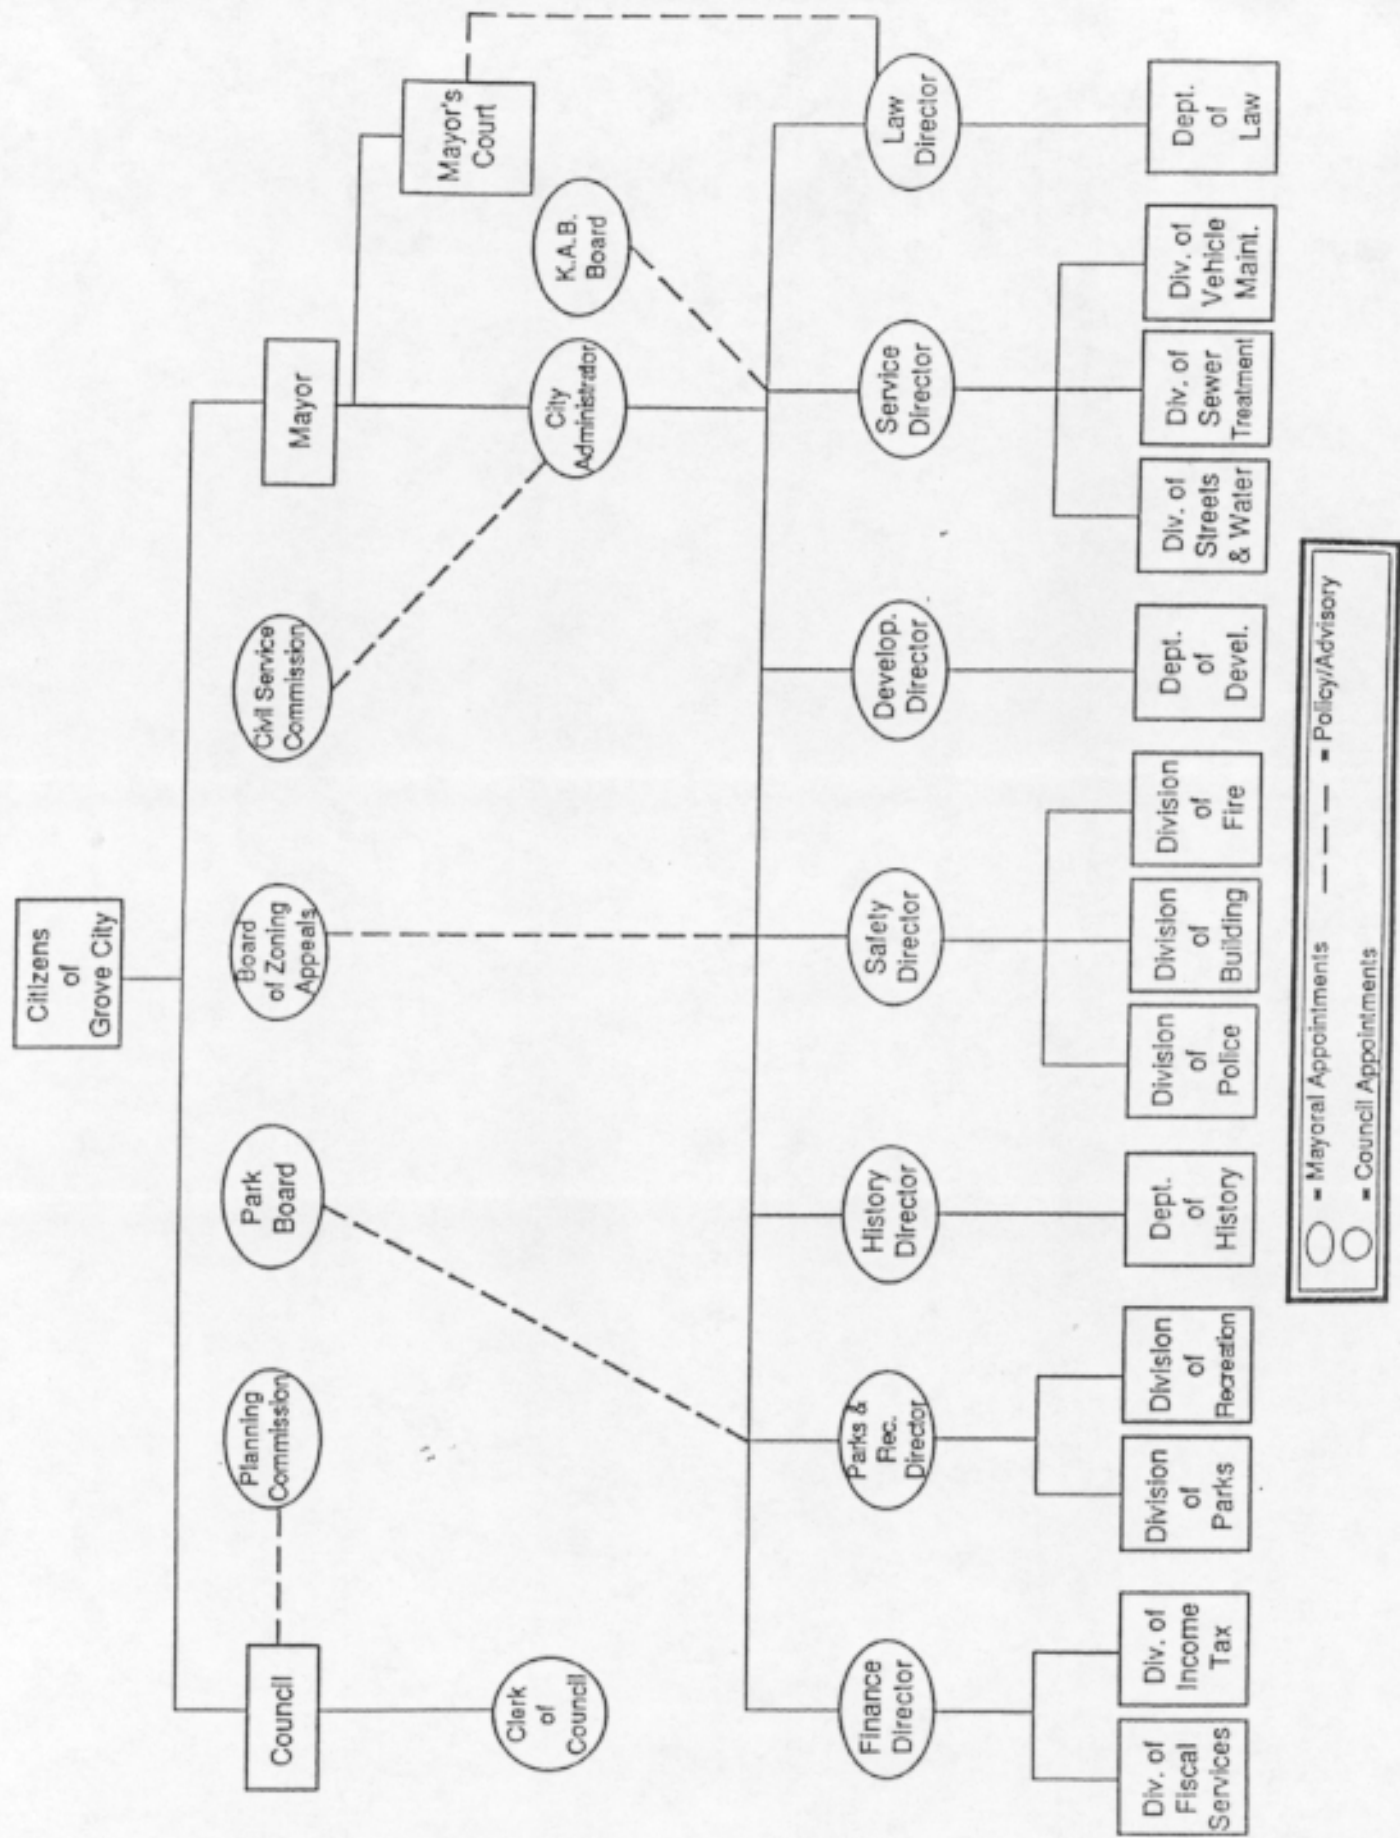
Citizens of Grove City

Council

Mayor

Planning Commission

Park Board

Board of Zoning Appeals

Civil Service Commission

City Administrator

K.A.B. Board

Mayor's Court

Clerk of Council

Finance Director

Parks & Rec. Director

History Director

Safety Director

Develop. Director

Service Director

Law Director

Div. of Fiscal Services

Div. of Income Tax

Division of Parks

Division of Recreation

Dept. of History

Division of Police

Division of Building

Division of Fire

Dept. of Devel.

Div. of Streets & Water

Div. of Sewer Treatment

Div. of Vehicle Maint.

Dept. of Law

= Mayoral Appointments

= Council Appointments

= Policy/Advisory